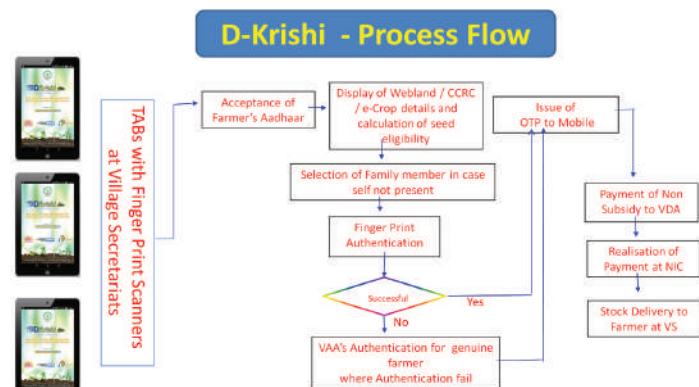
D-Krishi - Process Flow

TABs with Finger Print Scanners at Village Secretariats

Acceptance of Farmer's Aadhaar

Display of Webland / CCRC / e-Crop details and calculation of seed eligibility

Selection of Family member in case self not present

Finger Print Authentication

Successful

Yes

No

VAA's Authentication for genuine farmer where Authentication fail

Issue of OTP to Mobile

Payment of Non Subsidy to VDA

Realisation of Payment at NIC

Stock Delivery to Farmer at VS